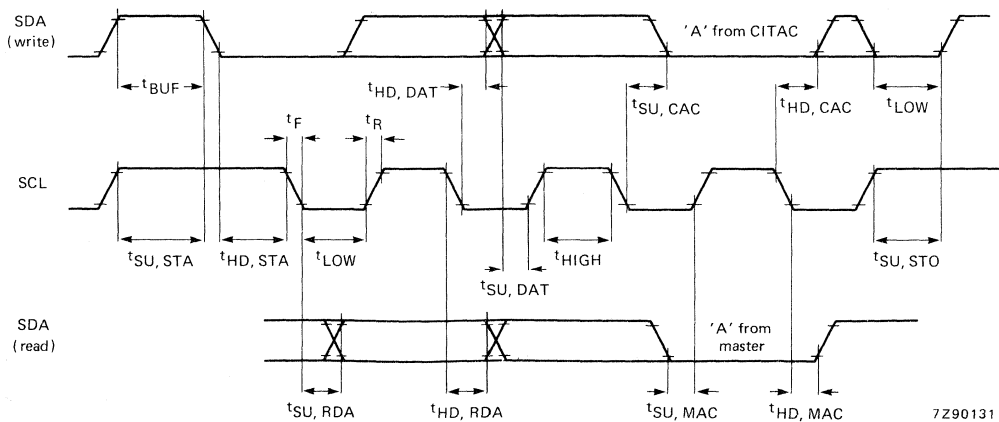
SDA
(write)

$t_{BUF}$

$t_{HD, DAT}$

'A' from CITAC

$t_{SU, CAC}$

$t_{HD, CAC}$

$t_{LOW}$

$t_F$

$t_R$

SCL

$t_{SU, STA}$

$t_{HD, STA}$

$t_{LOW}$

$t_{HIGH}$

$t_{SU, DAT}$

$t_{SU, STO}$

SDA
(read)

'A' from master

$t_{SU, RDA}$

$t_{HD, RDA}$

$t_{SU, MAC}$

$t_{HD, MAC}$

7Z90131